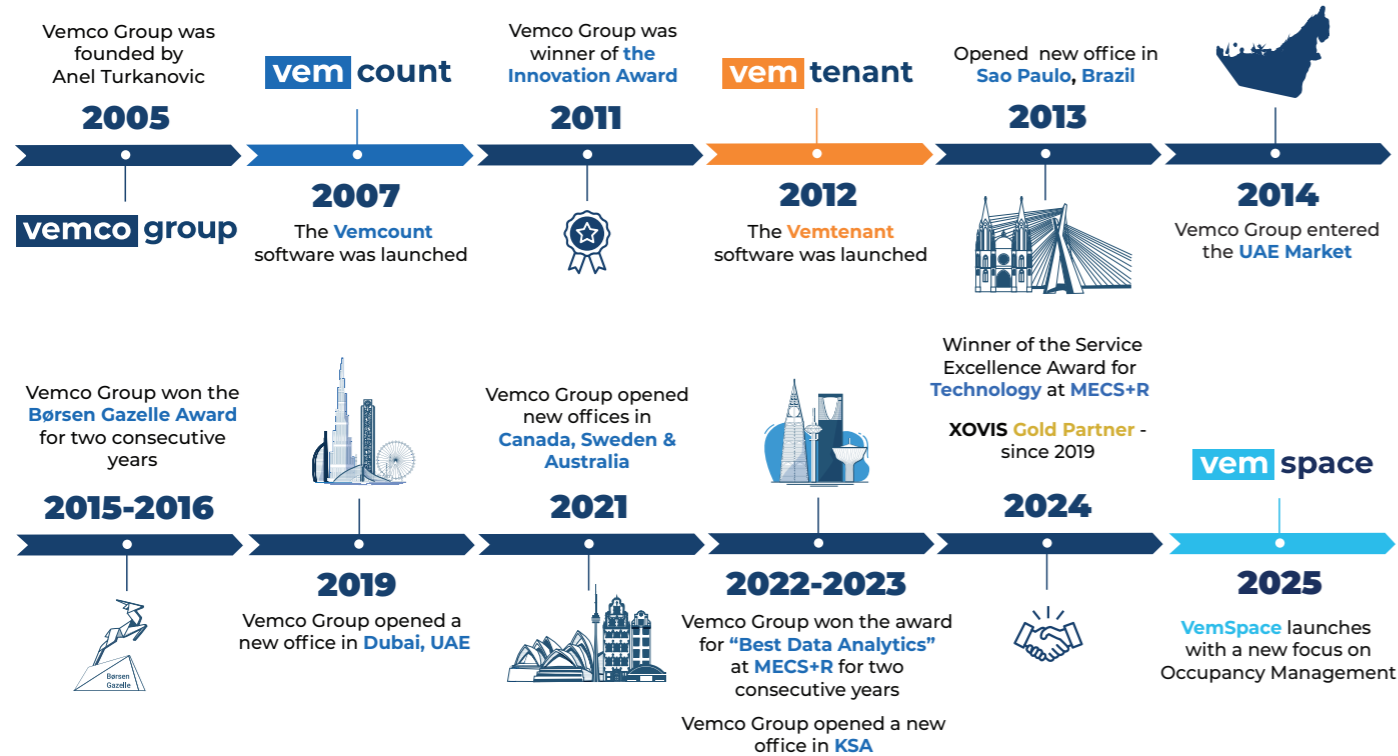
Vemco Group was founded by Anel Turkanovic

2005

vemco group

vem count

2007

The Vemcount software was launched

Vemco Group was winner of the Innovation Award

2011

vem tenant

2012

The Vemtenant software was launched

Opened new office in Sao Paulo, Brazil

2013

2014

Vemco Group entered the UAE Market

Vemco Group won the Børsen Gazelle Award for two consecutive years

2015-2016

Børsen Gazelle

2019

Vemco Group opened a new office in Dubai, UAE

Vemco Group opened new offices in Canada, Sweden & Australia

2021

2022-2023

Vemco Group won the award for "Best Data Analytics" at MECS+R for two consecutive years

Vemco Group opened a new office in KSA

Winner of the Service Excellence Award for Technology at MECS+R

XOVIS Gold Partner - since 2019

2024

vem space

2025

VemSpace launches with a new focus on Occupancy Management